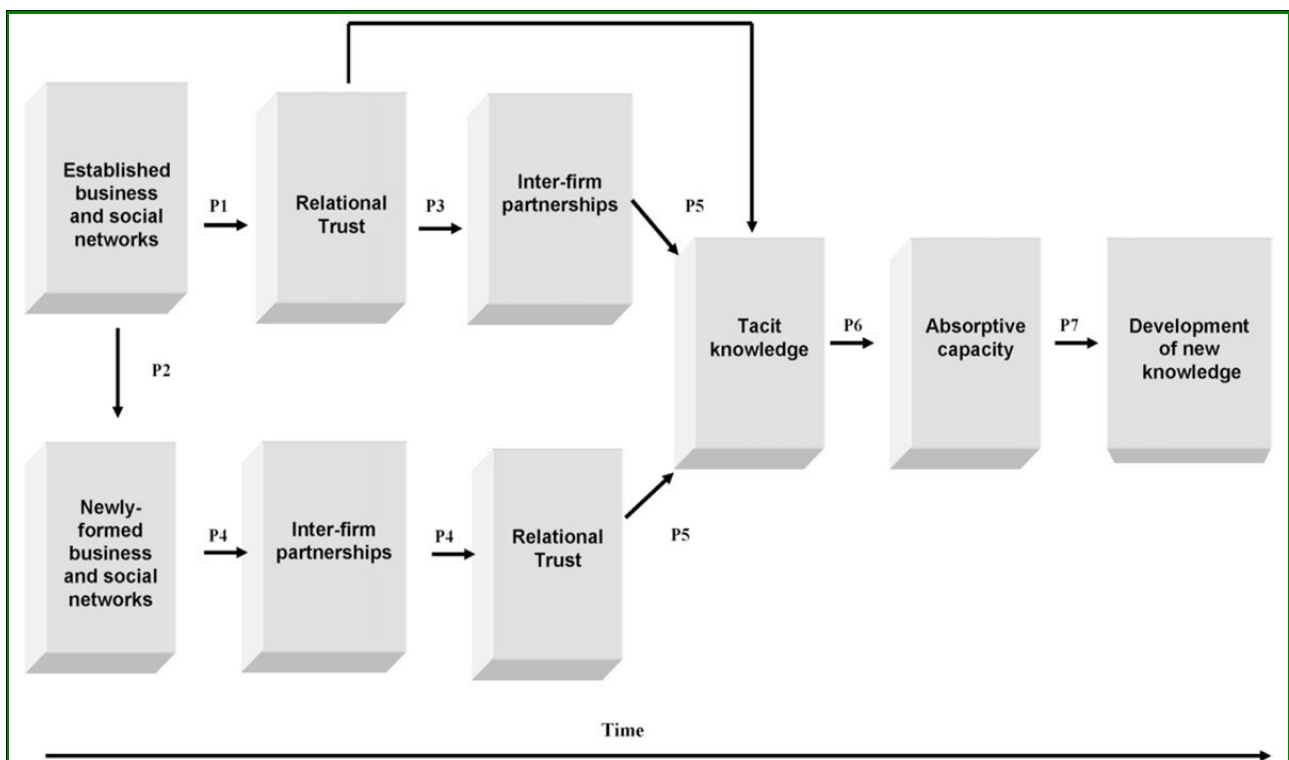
Established business and social networks

P1

Relational Trust

P3

Inter-firm partnerships

P5

Tacit knowledge

P6

Absorptive capacity

P7

Development of new knowledge

P2

Newly-formed business and social networks

P4

Inter-firm partnerships

P4

Relational Trust

P5

Time